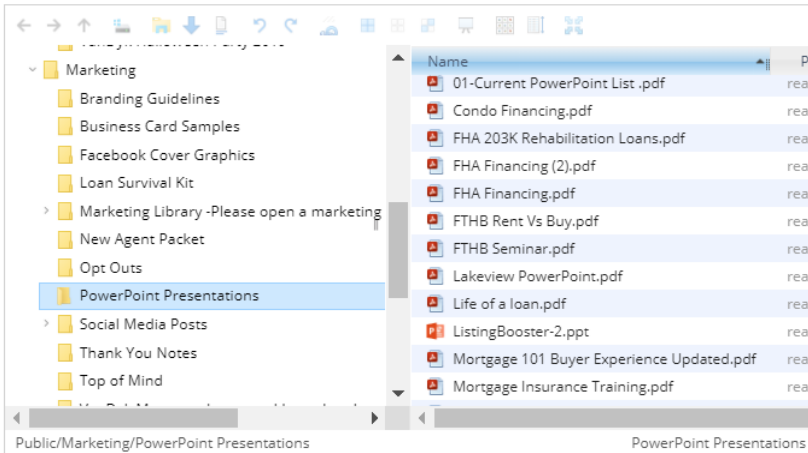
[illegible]

Marketing

Branding Guidelines

Business Card Samples

Facebook Cover Graphics

Loan Survival Kit

Marketing Library -Please open a marketing

New Agent Packet

Opt Outs

PowerPoint Presentations

Social Media Posts

Thank You Notes

Top of Mind

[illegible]

| Name | P |
|---|---|
| 01-Current PowerPoint List .pdf | rea |
| Condo Financing.pdf | rea |
| FHA 203K Rehabilitation Loans.pdf | rea |
| FHA Financing (2).pdf | rea |
| FHA Financing.pdf | rea |
| FTHB Rent Vs Buy.pdf | rea |
| FTHB Seminar.pdf | rea |
| Lakeview PowerPoint.pdf | rea |
| Life of a loan.pdf | rea |
| ListingBooster-2.ppt | rea |
| Mortgage 101 Buyer Experience Updated.pdf | rea |
| Mortgage Insurance Training.pdf | rea |

Public/Marketing/PowerPoint Presentations

PowerPoint Presentations